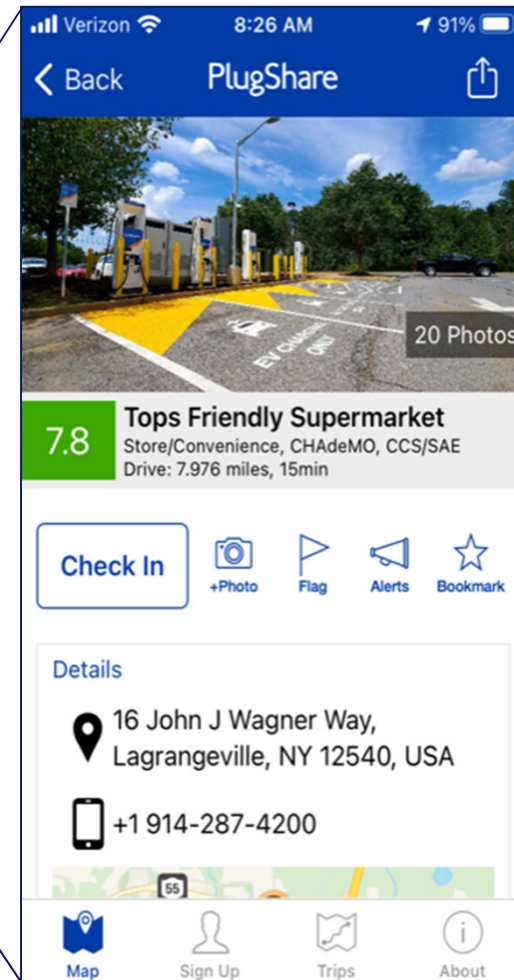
Verizon 8:26 AM 91%

Back PlugShare

EV CHARGING ONLY

20 Photos

7.8 Tops Friendly Supermarket
Store/Convenience, CHAdeMO, CCS/SAE
Drive: 7.976 miles, 15min

Check In
+Photo
Flag
Alerts
Bookmark

Details

16 John J Wagner Way, Lagrangeville, NY 12540, USA

+1 914-287-4200

55

Map
Sign Up
Trips
About